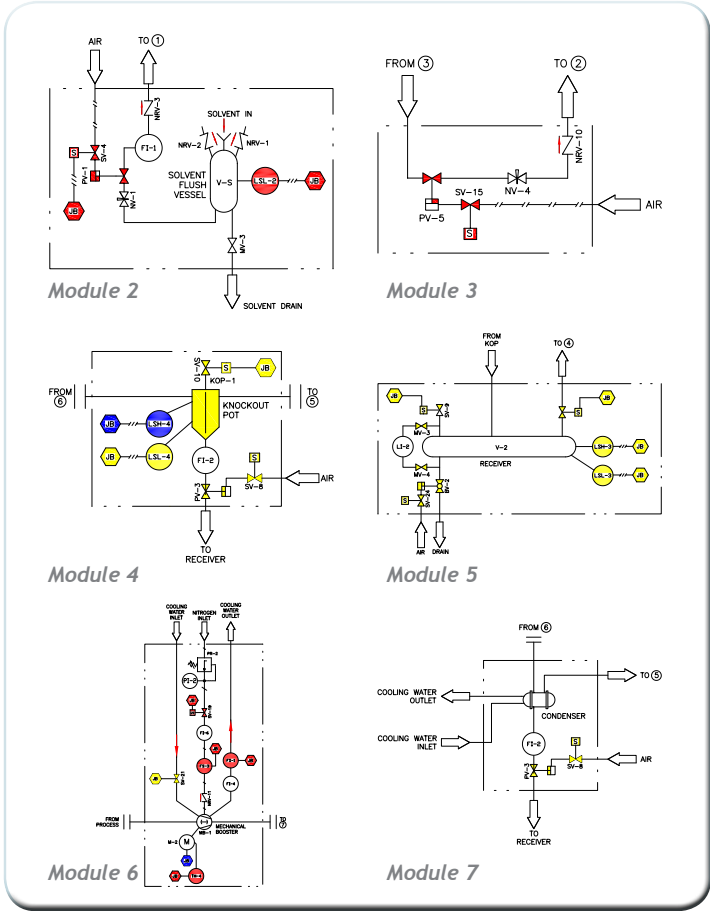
AIR

TO ①

NRV-3

FI-1

SOLVENT IN

NRV-2

NRV-1

S

SV-4

PV-1

NV-1

SOLVENT FLUSH VESSEL

V-S

LSL-2

JB

JB

MV-3

SOLVENT DRAIN

Module 2

FROM ③

TO ②

NRV-10

NV-4

SV-15

PV-5

S

AIR

Module 3

SV-10

S

JB

FROM ⑥

KOP-1

TO ⑤

KNOCKOUT POT

JB

LSH-4

JB

LSL-4

FI-2

S

PV-3

SV-8

AIR

TO RECEIVER

Module 4

FROM KOP

TO ④

JB

S

SV-9

S

JB

MV-3

LI-2

V-2

RECEIVER

LSH-3

JB

MV-4

LSL-3

JB

S

SV-2

AIR

DRAIN

Module 5

COOLING WATER INLET

NITROGEN INLET

COOLING WATER OUTLET

PI-2

FI-4

JB

JB

FROM PROCESS

MECHANICAL BOOSTER

M

Module 6

FROM ⑥

TO ⑤

COOLING WATER OUTLET

CONDENSER

COOLING WATER INLET

FI-2

S

PV-3

SV-8

AIR

TO RECEIVER

Module 7